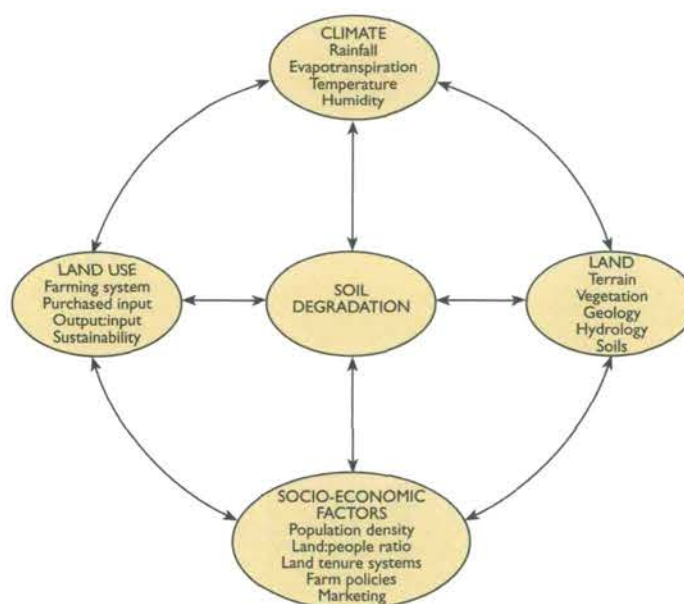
CLIMATE
Rainfall
Evapotranspiration
Temperature
Humidity

LAND USE
Farming system
Purchased input
Output:input
Sustainability

SOIL
DEGRADATION

LAND
Terrain
Vegetation
Geology
Hydrology
Soils

SOCIO-ECONOMIC
FACTORS
Population density
Land:people ratio
Land tenure systems
Farm policies
Marketing